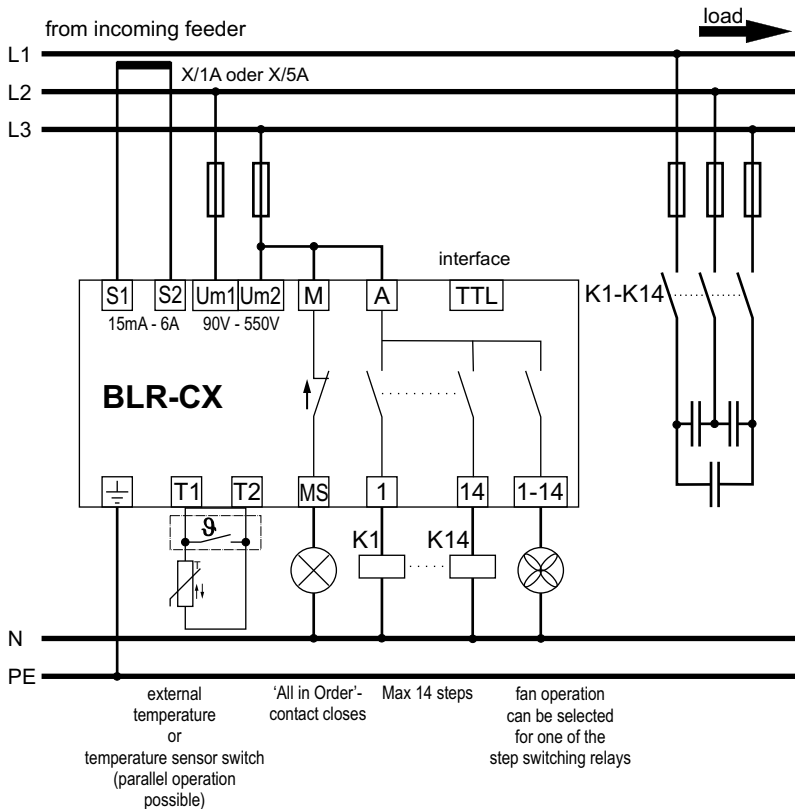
from incoming feeder

load

L1

L2

L3

X/1A oder X/5A

interface

S1 S2 Um1 Um2 M A TTL

15mA - 6A 90V - 550V

K1-K14

BLR-CX

T1 T2 MS 1 14 1-14

$\vartheta$

K1 K14

N

PE

external temperature or temperature sensor switch (parallel operation possible)

'All in Order'-contact closes

Max 14 steps

fan operation can be selected for one of the step switching relays